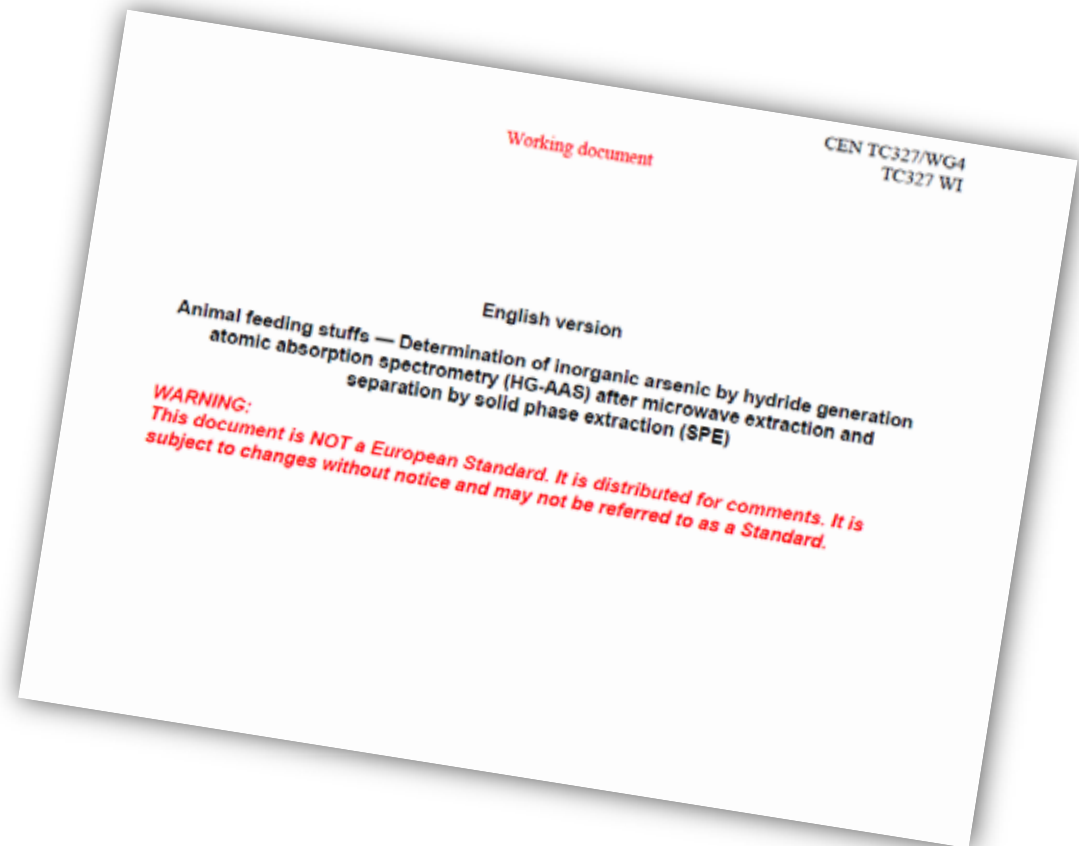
Working document

CEN TC327/WG4
TC327 WI

English version

Animal feeding stuffs — Determination of inorganic arsenic by hydride generation atomic absorption spectrometry (HG-AAS) after microwave extraction and separation by solid phase extraction (SPE)

WARNING:
This document is NOT a European Standard. It is distributed for comments. It is subject to changes without notice and may not be referred to as a Standard.